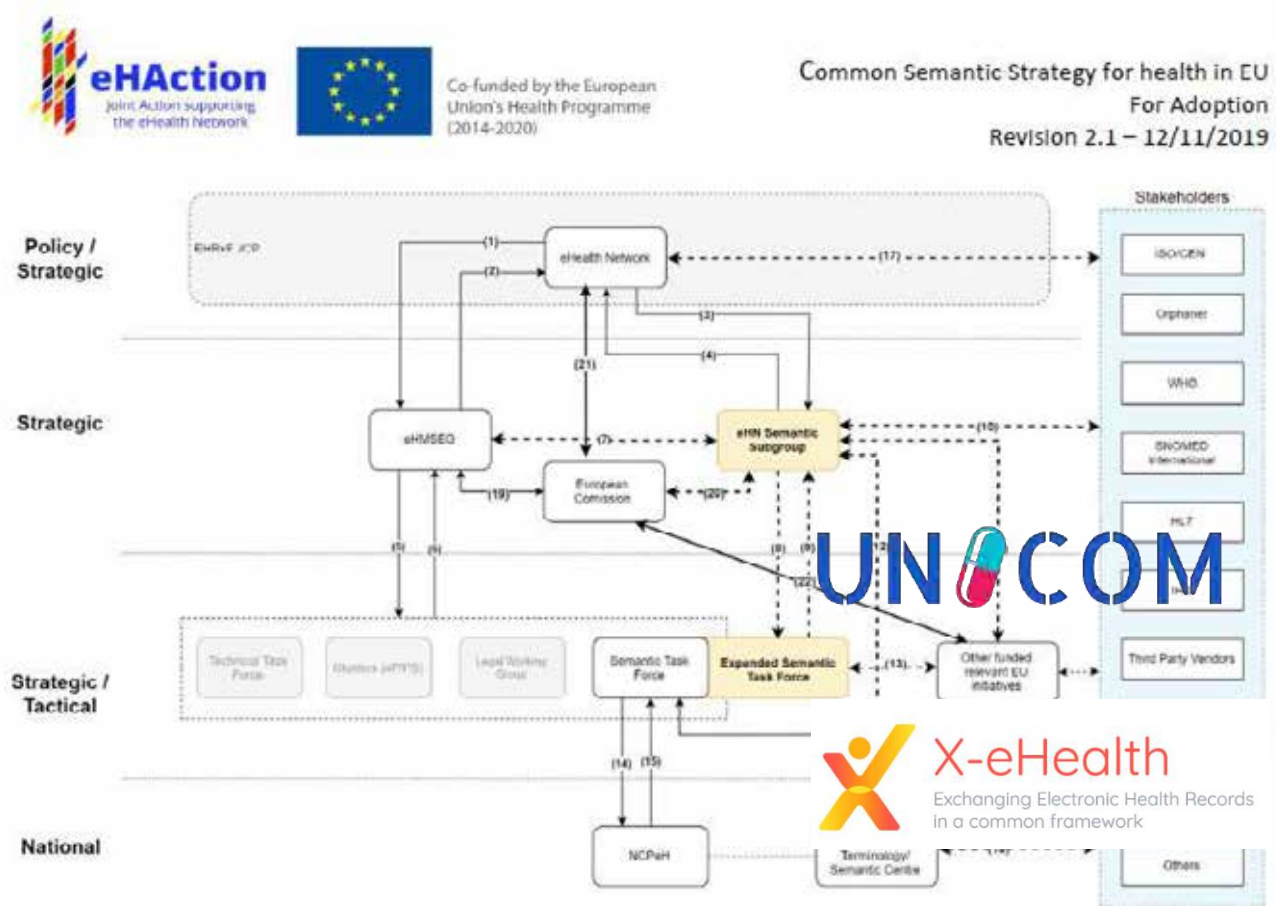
eHAction
Joint Action supporting the eHealth Network

Co-funded by the European Union's Health Programme (2014-2020)

Common Semantic Strategy for health in EU
For Adoption
Revision 2.1 – 12/11/2019

Policy / Strategic

Strategic

Strategic / Tactical

National

EHRxF JCP

eHealth Network

(1)

(2)

(17)

(3)

(4)

(21)

eHMSEG

(7)

eHN Semantic Subgroup

(10)

(19)

European Comission

(20)

(5)

(6)

(8)

(9)

(22)

(12)

Technical Task Force

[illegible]

Legal Working Group

Semantic Task Force

Expanded Semantic Task Force

(13)

Other funded relevant EU initiatives

(14)

(15)

NCPeH

Terminology/ Semantic Centre

(16)

Stakeholders

ISO/CEN

Orphanet

WHO

SNOMED International

HL7

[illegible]

Third Party Vendors

Others

UNICOM

X-eHealth
Exchanging Electronic Health Records in a common framework